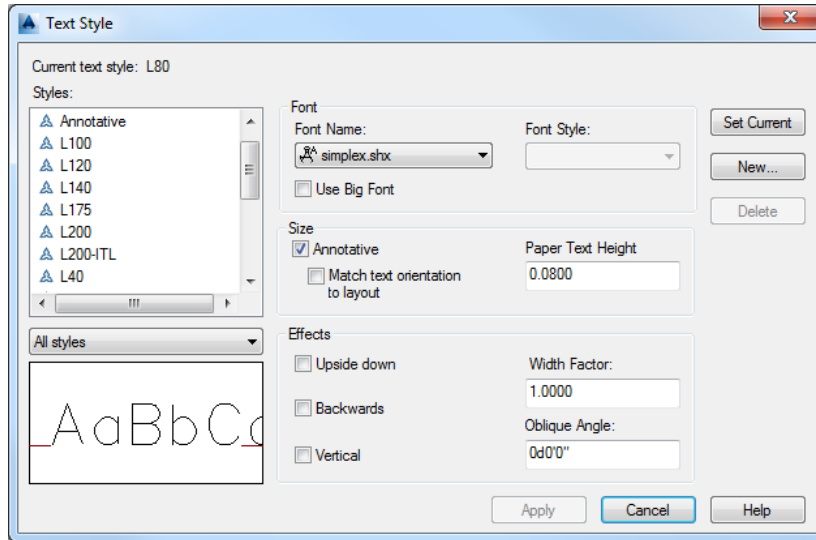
Text Style

Current text style: L80

Styles:

Annotative
L100
L120
L140
L175
L200
L200-ITL
L40

All styles

AaBbCc

Font
Font Name:
simplex.shx
Font Style:
Use Big Font

Size
Annotative
Match text orientation to layout
Paper Text Height
0.0800

Effects
Upside down
Backwards
Vertical
Width Factor:
1.0000
Oblique Angle:
0d0'0"

Set Current
New...
Delete

Apply
Cancel
Help